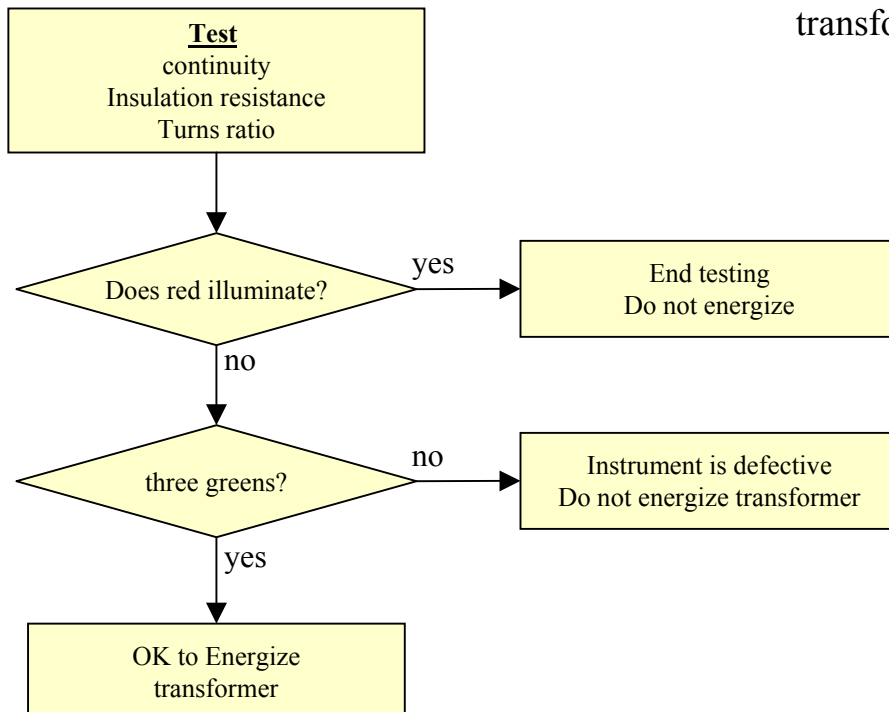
transfo

Test
continuity
Insulation resistance
Turns ratio

Does red illuminate?

yes

End testing
Do not energize

no

three greens?

no

Instrument is defective
Do not energize transformer

yes

OK to Energize
transformer